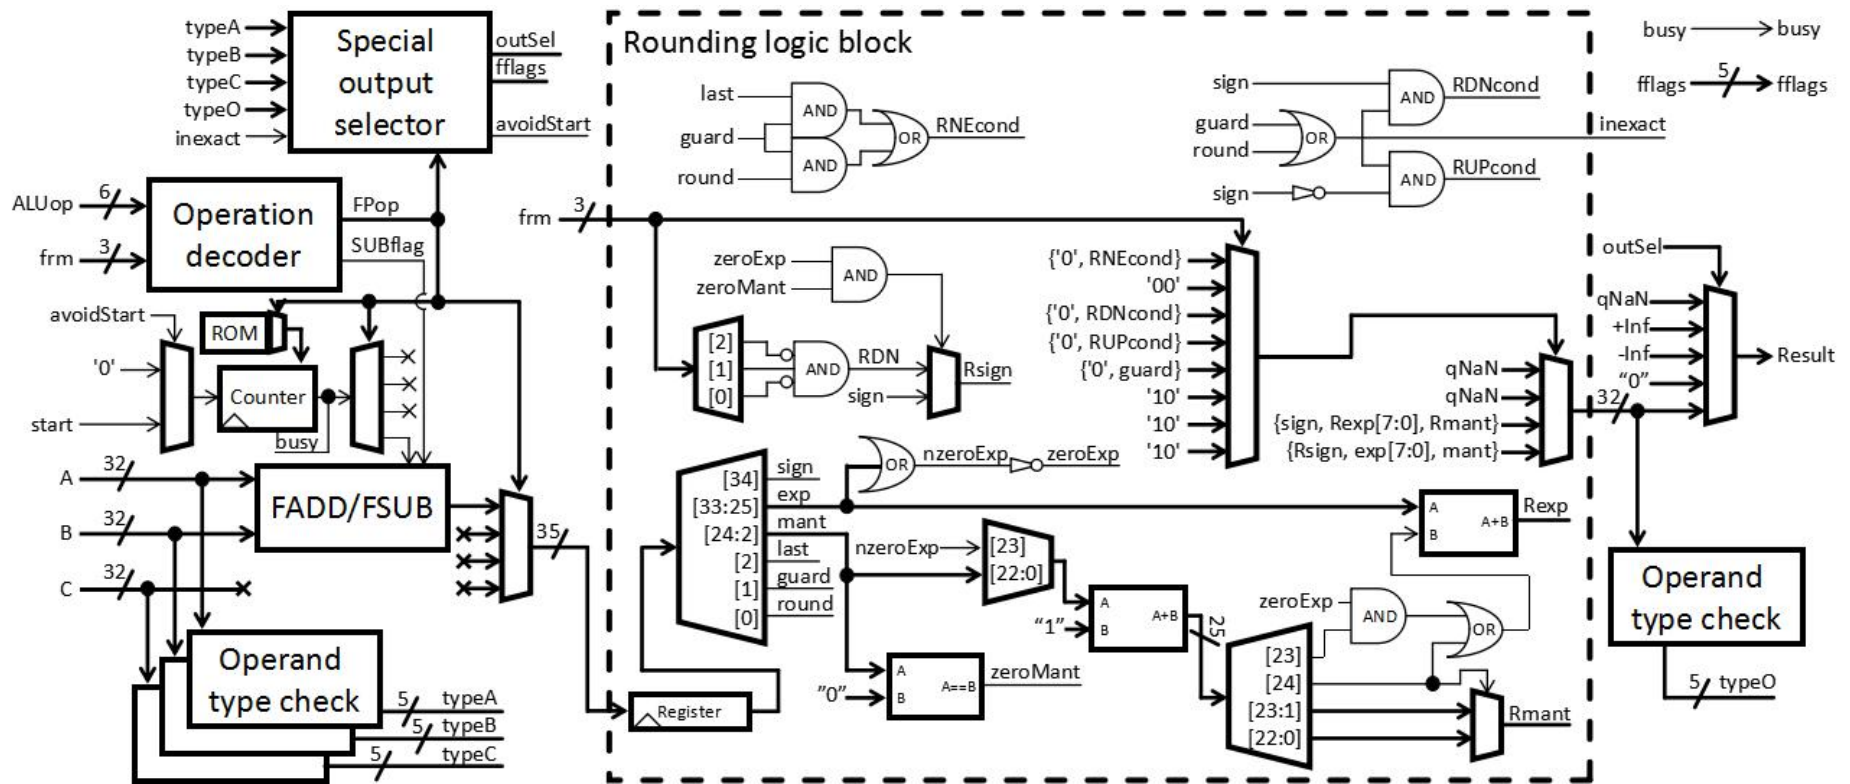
typeA
typeB
typeC
typeO
inexact
Special output selector
outSel
fflags
avoidStart
Rounding logic block
busy
busy
fflags
5
fflags
last
guard
round
AND
AND
OR
RNEcond
sign
guard
round
OR
AND
RDNcond
inexact
sign
AND
RUPcond
ALUop
6
Operation decoder
FPop
SUBflag
frm
3
frm
3
zeroExp
zeroMant
AND
{'0', RNEcond}
'00'
{'0', RDNcond}
{'0', RUPcond}
{'0', guard}
'10'
'10'
'10'
outSel
qNaN
+Inf
-Inf
"0"
Result
avoidStart
ROM
'0'
Counter
start
busy
[2]
[1]
[0]
AND
RDN
sign
Rsign
qNaN
qNaN
{sign, Rexp[7:0], Rmant}
{Rsign, exp[7:0], mant}
32
A
32
B
32
C
32
FADD/FSUB
35
[34]
[33:25]
[24:2]
[2]
[1]
[0]
sign
exp
mant
last
guard
round
OR
nzeroExp
zeroExp
A
B
A+B
Rexp
nzeroExp
[23]
[22:0]
A
B
A+B
"1"
25
zeroExp
AND
OR
Operand type check
Operand type check
5
typeA
5
typeB
5
typeC
Register
"0"
A
B
A==B
zeroMant
[23]
[24]
[23:1]
[22:0]
Rmant
5
typeO